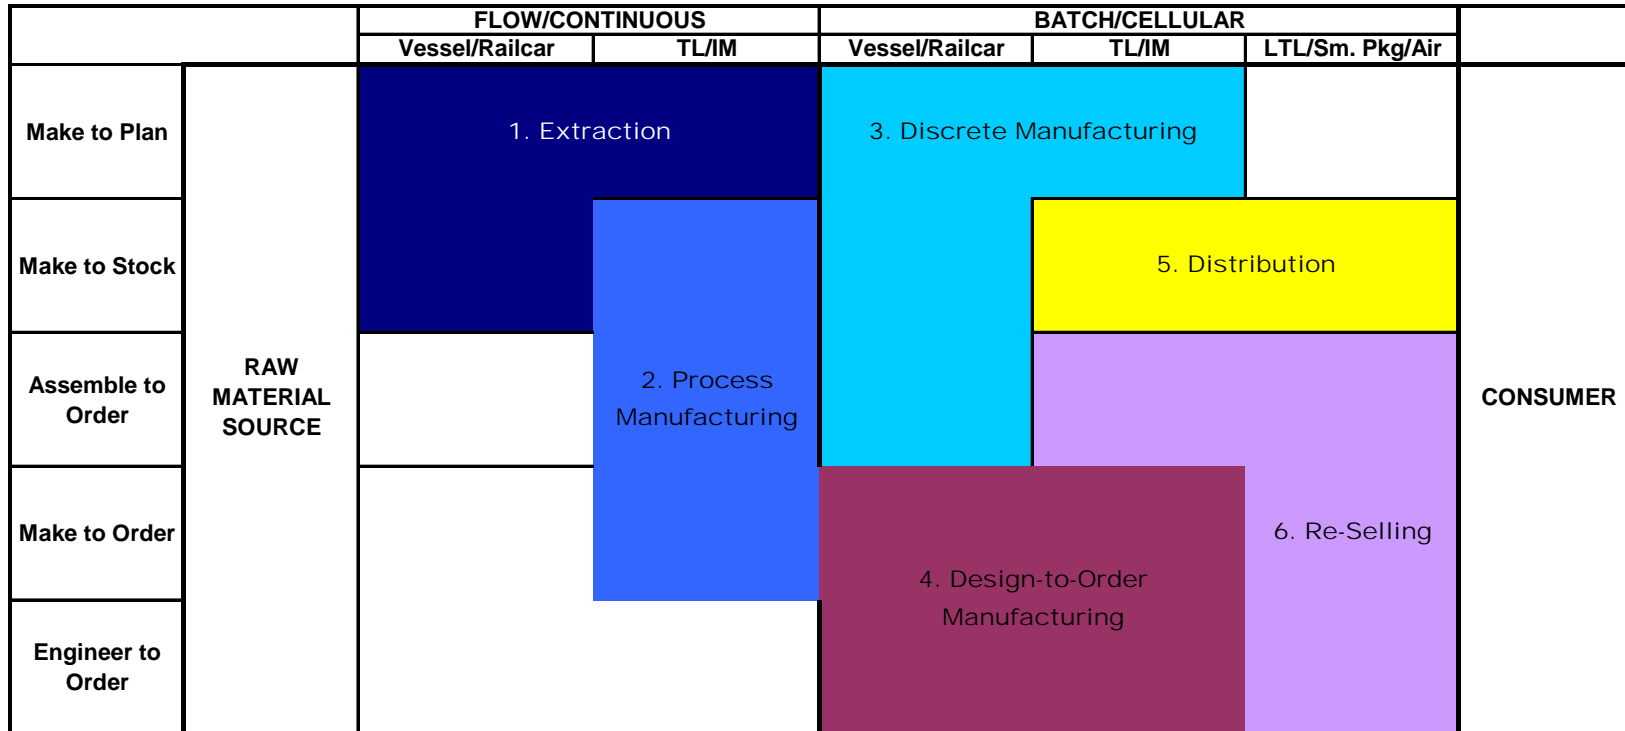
FLOW/CONTINUOUS

Vessel/Railcar

TL/IM

BATCH/CELLULAR

Vessel/Railcar

TL/IM

LTL/Sm. Pkg/Air

Make to Plan

Make to Stock

Assemble to Order

Make to Order

Engineer to Order

RAW MATERIAL SOURCE

1. Extraction

2. Process Manufacturing

3. Discrete Manufacturing

4. Design-to-Order Manufacturing

5. Distribution

6. Re-Selling

CONSUMER